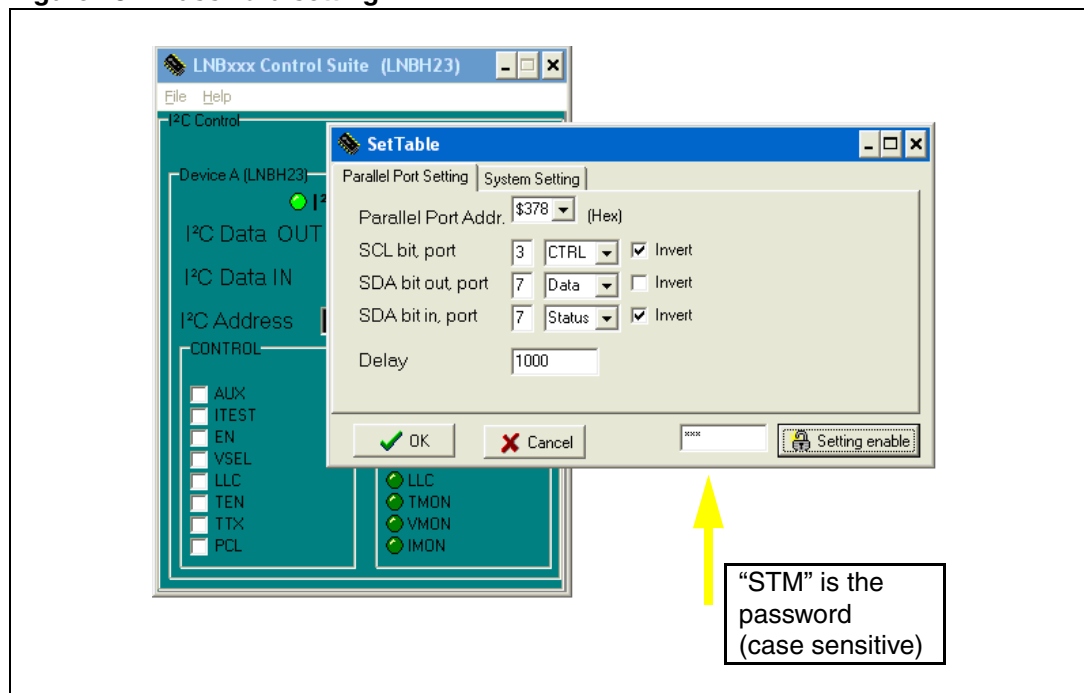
LNBxxx Control Suite (LNBH23)

File Help

I²C Control

Device A (LNBH23)

I²C Data OUT

I²C Data IN

I²C Address

CONTROL

AUX
ITEST
EN
VSEL
LLC
TEN
TTX
PCL

LLC
TMON
VMON
IMON

SetTable

Parallel Port Setting | System Setting

Parallel Port Addr. $378 (Hex)

SCL bit, port 3 CTRL Invert

SDA bit out, port 7 Data Invert

SDA bit in, port 7 Status Invert

Delay 1000

OK

Cancel

***

Setting enable

"STM" is the password (case sensitive)